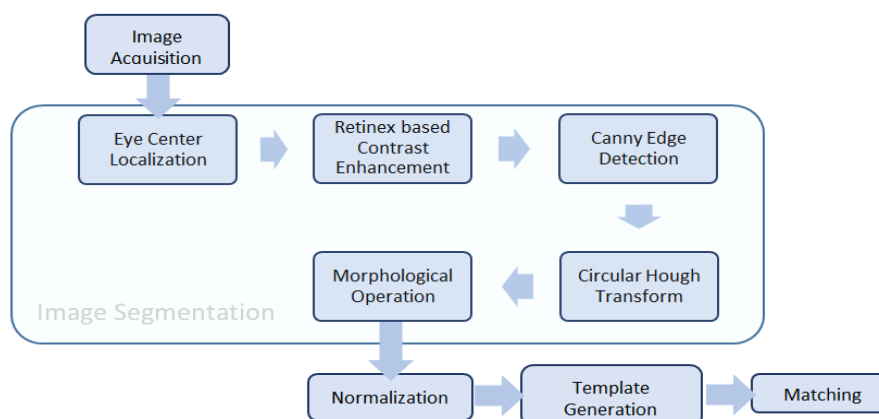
Image Acquisition

Eye Center Localization

Retinex based Contrast Enhancement

Canny Edge Detection

Circular Hough Transform

Morphological Operation

Image Segmentation

Normalization

Template Generation

Matching